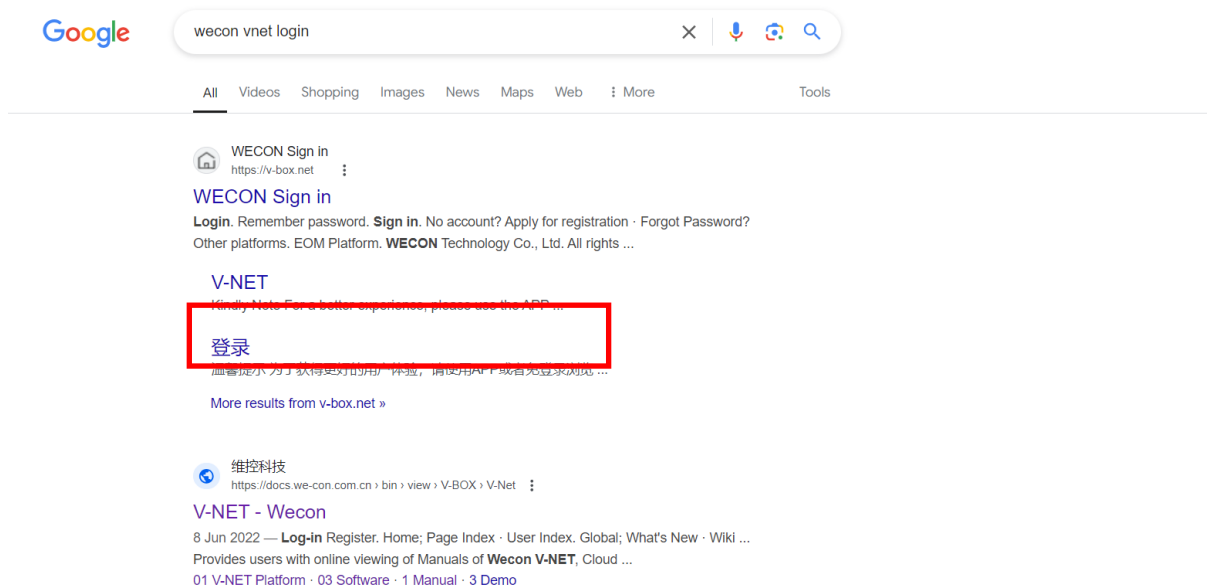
Google

wecon vnet login

All Videos Shopping Images News Maps Web ⋮ More Tools

WECON Sign in
https://v-box.net

WECON Sign in
**Login**. Remember password. **Sign in**. No account? Apply for registration · Forgot Password? Other platforms. EOM Platform. **WECON** Technology Co., Ltd. All rights ...

V-NET
Kindly Note For a better experience, please use the APP ...

登录
温馨提示 为了获得更好的用户体验，请使用APP或者免登录浏览 ...

More results from v-box.net »

维控科技
https://docs.we-con.com.cn › bin › view › V-BOX › V-Net

V-NET - Wecon
8 Jun 2022 — **Log-in** Register. Home; Page Index · User Index. Global; What's New · Wiki ...
Provides users with online viewing of Manuals of **Wecon V-NET**, Cloud ...
01 V-NET Platform · 03 Software · 1 Manual · 3 Demo